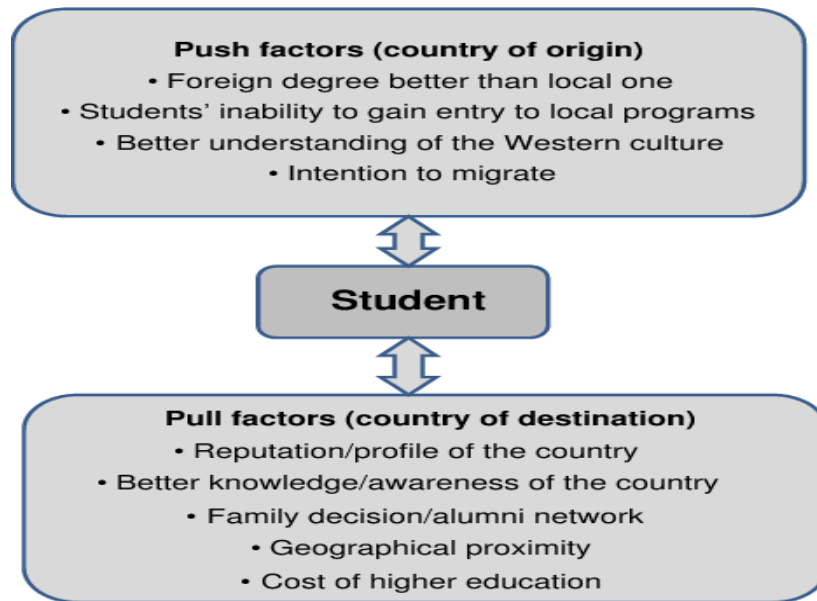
Push factors (country of origin)
• Foreign degree better than local one
• Students' inability to gain entry to local programs
• Better understanding of the Western culture
• Intention to migrate

Student

Pull factors (country of destination)
• Reputation/profile of the country
• Better knowledge/awareness of the country
• Family decision/alumni network
• Geographical proximity
• Cost of higher education